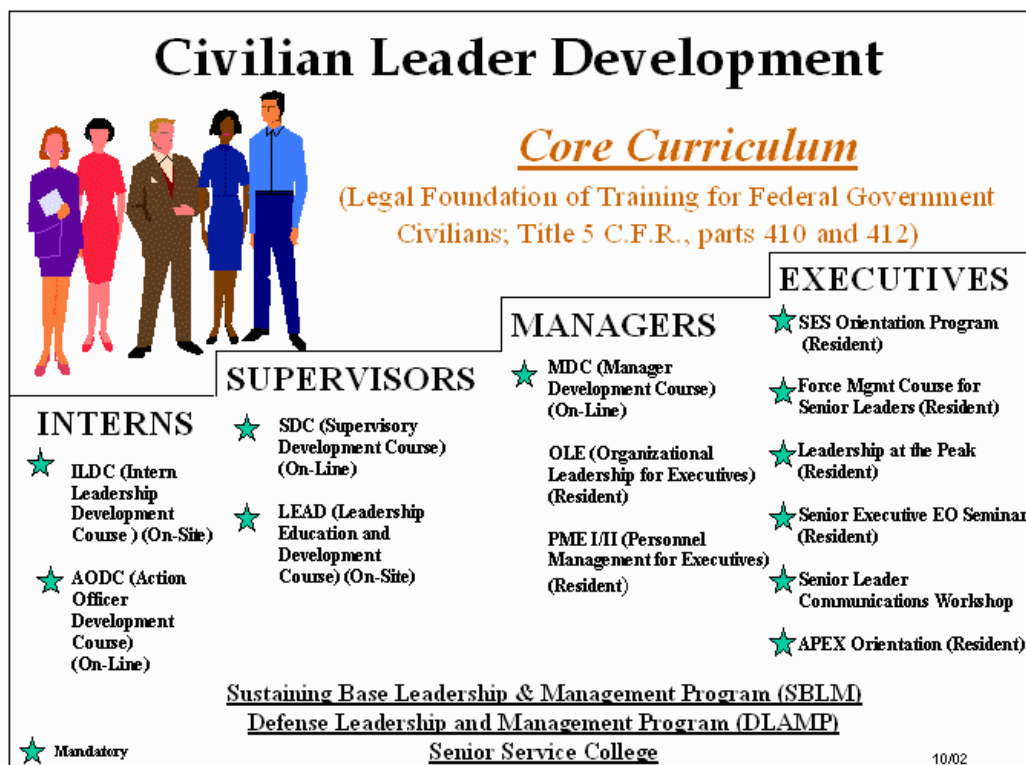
Civilian Leader Development

Core Curriculum

(Legal Foundation of Training for Federal Government Civilians; Title 5 C.F.R., parts 410 and 412)

INTERNS

ILDC (Intern Leadership Development Course ) (On-Site)

AODC (Action Officer Development Course) (On-Line)

SUPERVISORS

SDC (Supervisory Development Course) (On-Line)

LEAD (Leadership Education and Development Course) (On-Site)

MANAGERS

MDC (Manager Development Course) (On-Line)

OLE (Organizational Leadership for Executives) (Resident)

PME I/II (Personnel Management for Executives) (Resident)

EXECUTIVES

SES Orientation Program (Resident)

Force Mgmt Course for Senior Leaders (Resident)

Leadership at the Peak (Resident)

Senior Executive EO Seminar (Resident)

Senior Leader Communications Workshop

APEX Orientation (Resident)

Sustaining Base Leadership & Management Program (SBLM)

Defense Leadership and Management Program (DLAMP)

Senior Service College

Mandatory

10/02